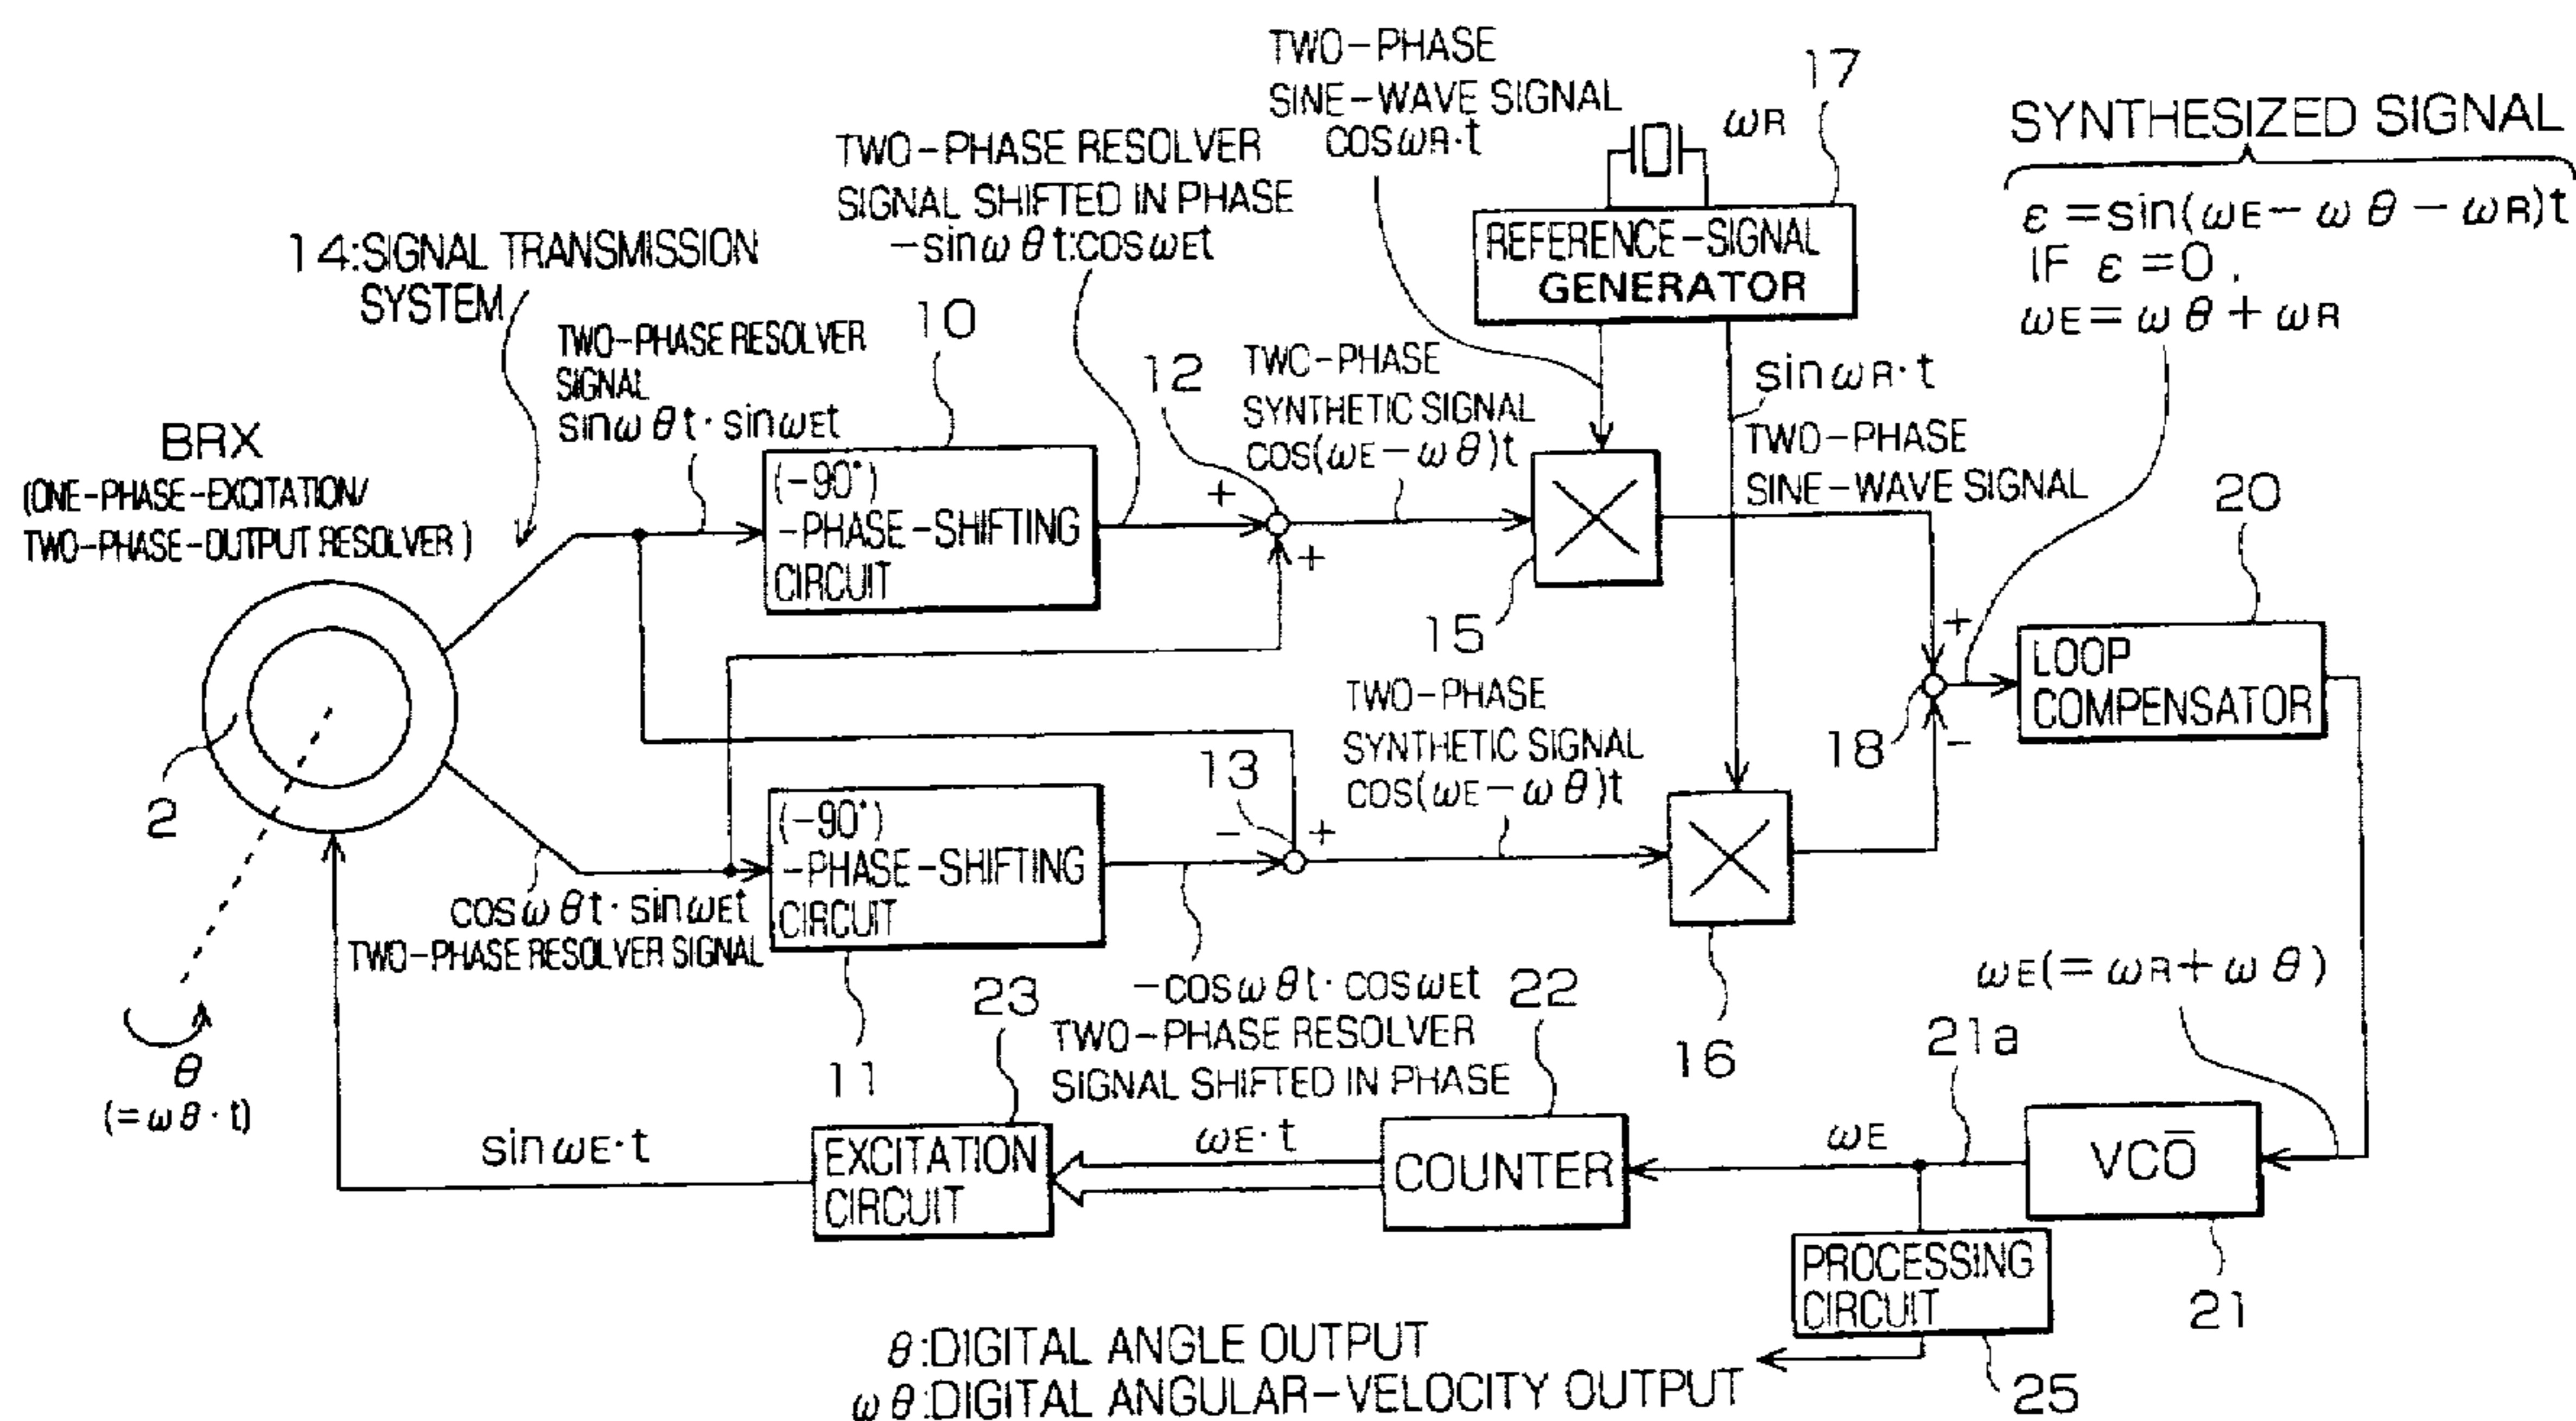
TWO-PHASE SINE-WAVE SIGNAL $\cos\omega_R \cdot t$

17

$\omega_R$

SYNTHESIZED SIGNAL

$\varepsilon = \sin(\omega_E - \omega\theta - \omega_R)t$
IF $\varepsilon = 0$,
$\omega_E = \omega\theta + \omega_R$

TWO-PHASE RESOLVER SIGNAL SHIFTED IN PHASE $-\sin\omega\theta t : \cos\omega_E t$

REFERENCE-SIGNAL GENERATOR

14:SIGNAL TRANSMISSION SYSTEM

TWO-PHASE RESOLVER SIGNAL $\sin\omega\theta t \cdot \sin\omega_E t$

10

12

TWO-PHASE SYNTHETIC SIGNAL $\cos(\omega_E - \omega\theta)t$

$\sin\omega_R \cdot t$

TWO-PHASE SINE-WAVE SIGNAL

BRX
(ONE-PHASE-EXCITATION/ TWO-PHASE-OUTPUT RESOLVER)

(-90°) -PHASE-SHIFTING CIRCUIT

+

+

20

15

+

LOOP COMPENSATOR

TWO-PHASE SYNTHETIC SIGNAL $\cos(\omega_E - \omega\theta)t$

18

-

2

13

-

+

(-90°) -PHASE-SHIFTING CIRCUIT

$\cos\omega\theta t \cdot \sin\omega_E t$
TWO-PHASE RESOLVER SIGNAL

$-\cos\omega\theta t \cdot \cos\omega_E t$
TWO-PHASE RESOLVER SIGNAL SHIFTED IN PHASE

22

$\omega_E(=\omega_R + \omega\theta)$

23

16

21a

11

$\theta$
$(=\omega\theta \cdot t)$

$\sin\omega_E \cdot t$

EXCITATION CIRCUIT

$\omega_E \cdot t$

COUNTER

$\omega_E$

VCO

PROCESSING CIRCUIT

21

$\theta$:DIGITAL ANGLE OUTPUT
$\omega\theta$:DIGITAL ANGULAR-VELOCITY OUTPUT

25